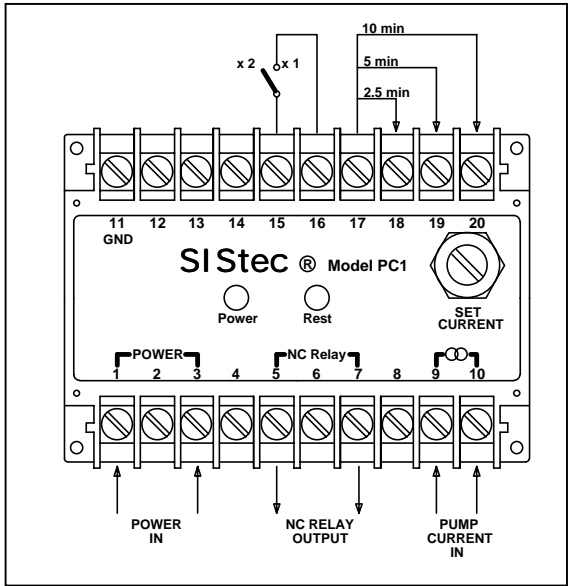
10 min

x 2 x 1

5 min

2.5 min

11
GND

12

13

14

15

16

17

18

19

20

SIStec ® Model PC1

Power

Rest

SET
CURRENT

POWER

1

2

3

4

NC Relay

5

6

7

8

9

10

POWER
IN

NC RELAY
OUTPUT

PUMP
CURRENT
IN